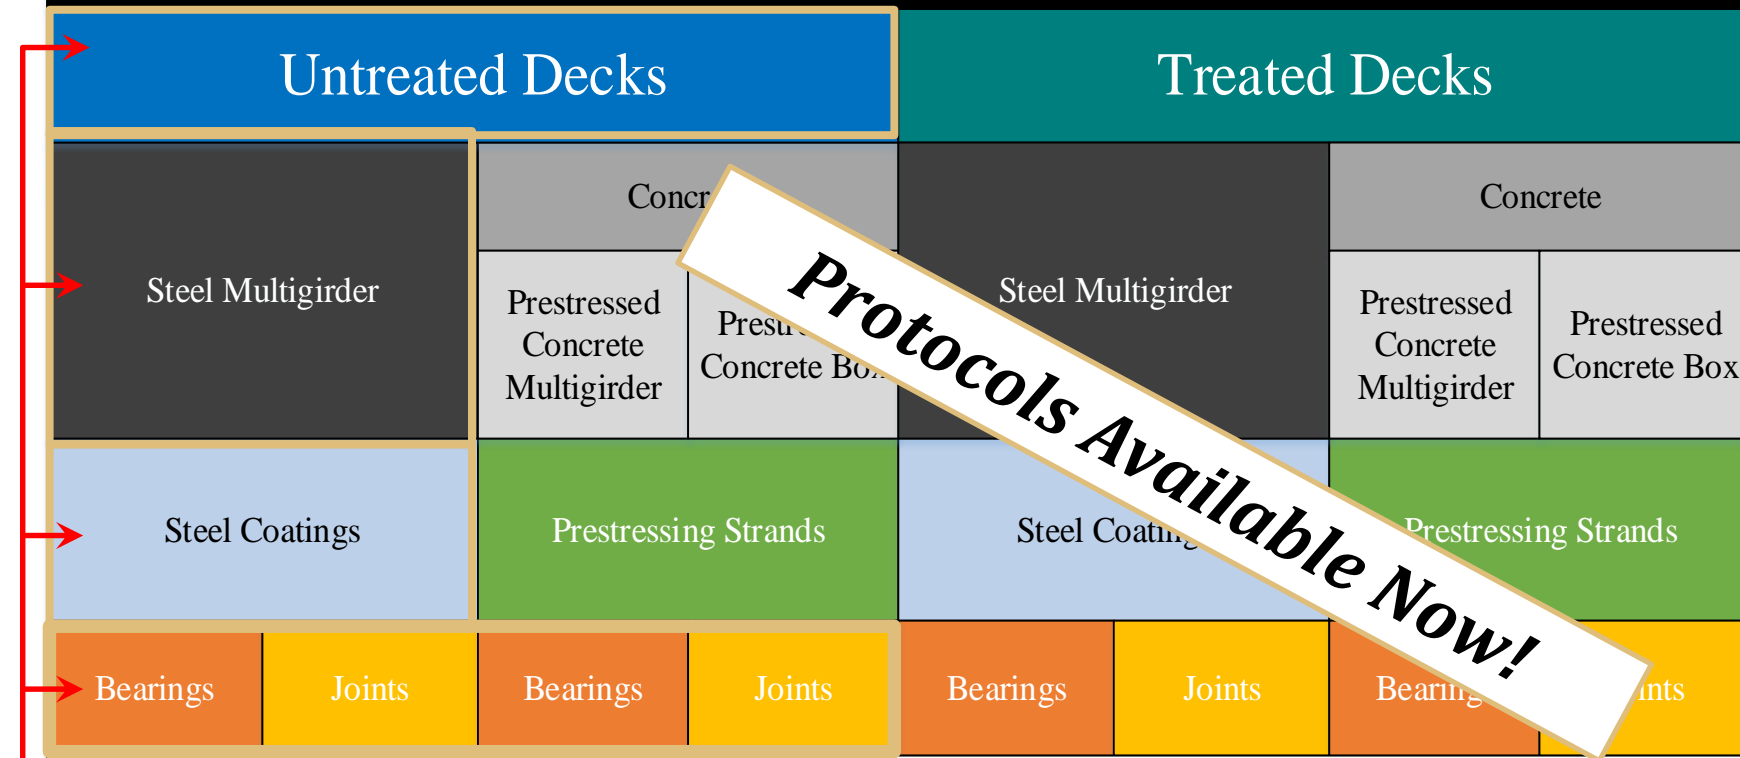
| Untreated Decks | | | | Treated Decks | | | |
|---|---|---|---|---|---|---|---|
| Steel Multigirder | | Concr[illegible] | | Steel Multigirder | | Concrete | |
| | | Prestressed Concrete Multigirder | Presu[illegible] Concrete Bo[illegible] | | | Prestressed Concrete Multigirder | Prestressed Concrete Box |
| Steel Coatings | | Prestressing Strands | | Steel Coatin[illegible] | | Prestressing Strands | |
| Bearings | Joints | Bearings | Joints | Bearings | Joints | Bearin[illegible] | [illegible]nts |

Protocols Available Now!